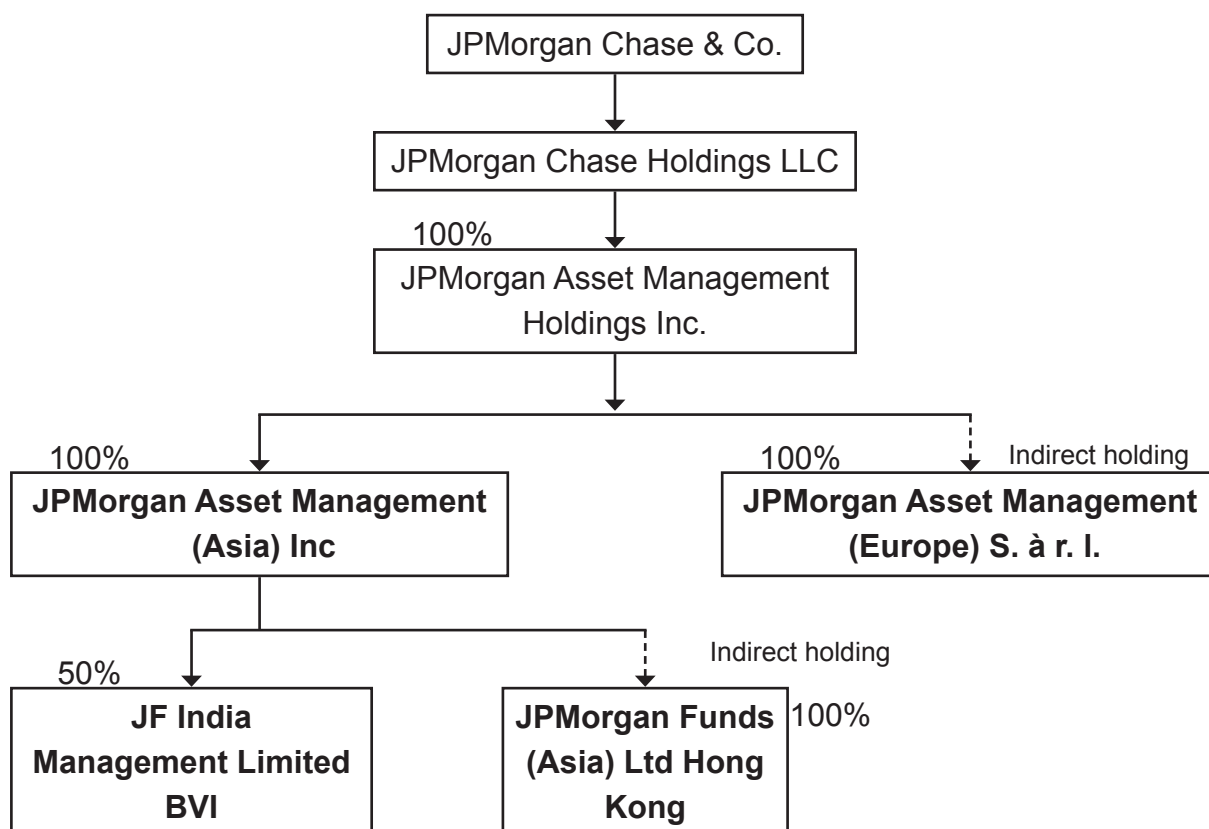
JPMorgan Chase & Co.

JPMorgan Chase Holdings LLC

100%

JPMorgan Asset Management Holdings Inc.

100%

JPMorgan Asset Management (Asia) Inc

100%

Indirect holding

JPMorgan Asset Management (Europe) S. à r. l.

50%

JF India Management Limited BVI

Indirect holding

JPMorgan Funds (Asia) Ltd Hong Kong

100%